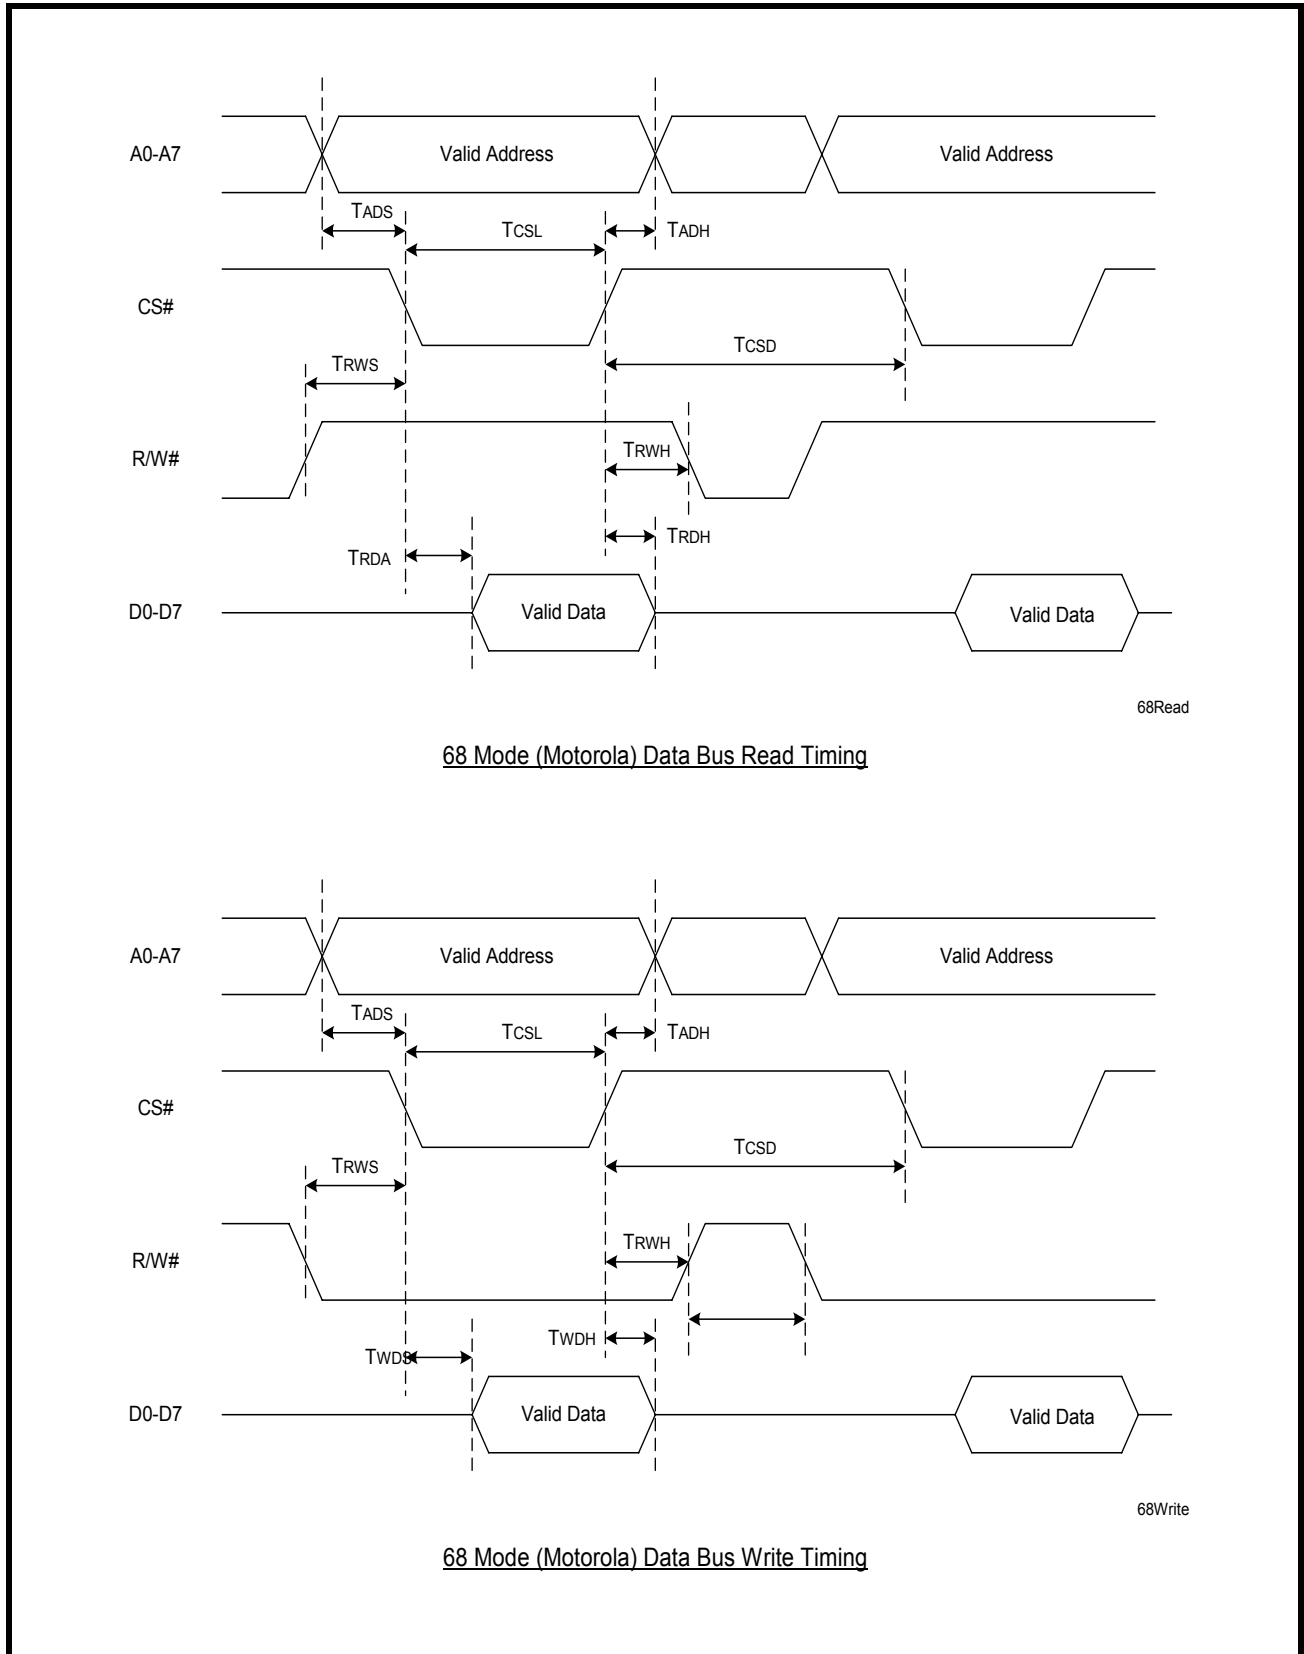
A0-A7

Valid Address

Valid Address

TADS

TCSL

TADH

CS#

TCSD

TRWS

R/W#

TRWH

TRDH

TRDA

D0-D7

Valid Data

Valid Data

68Read

68 Mode (Motorola) Data Bus Read Timing

A0-A7

Valid Address

Valid Address

TADS

TCSL

TADH

CS#

TCSD

TRWS

R/W#

TRWH

TWDH

TWDS

D0-D7

Valid Data

Valid Data

68Write

68 Mode (Motorola) Data Bus Write Timing